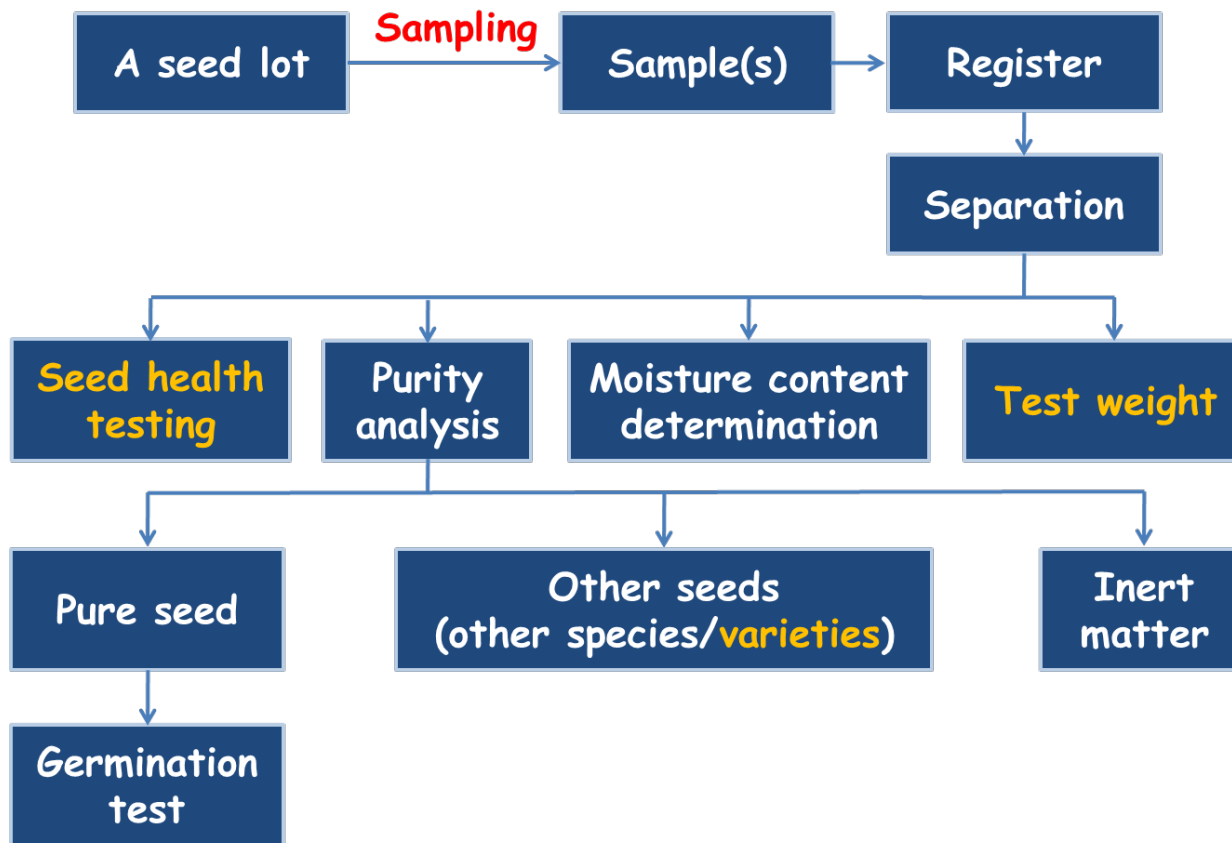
A seed lot

Sampling

Sample(s)

Register

Separation

Seed health testing

Purity analysis

Moisture content determination

Test weight

Pure seed

Other seeds (other species/varieties)

Inert matter

Germination test